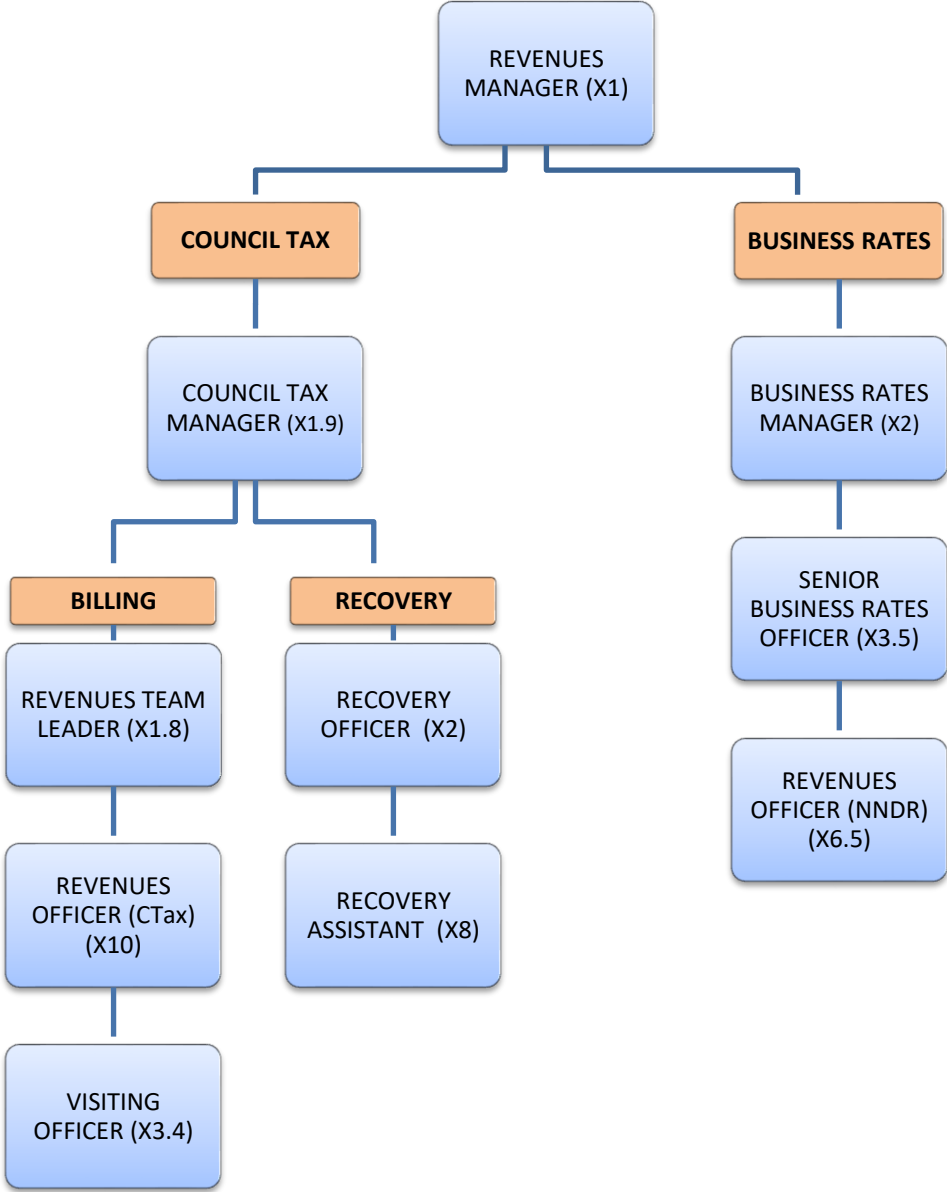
REVENUES MANAGER (X1)

COUNCIL TAX

BUSINESS RATES

COUNCIL TAX MANAGER (X1.9)

BUSINESS RATES MANAGER (X2)

BILLING

RECOVERY

SENIOR BUSINESS RATES OFFICER (X3.5)

REVENUES TEAM LEADER (X1.8)

RECOVERY OFFICER (X2)

REVENUES OFFICER (NNDR) (X6.5)

REVENUES OFFICER (CTax) (X10)

RECOVERY ASSISTANT (X8)

VISITING OFFICER (X3.4)